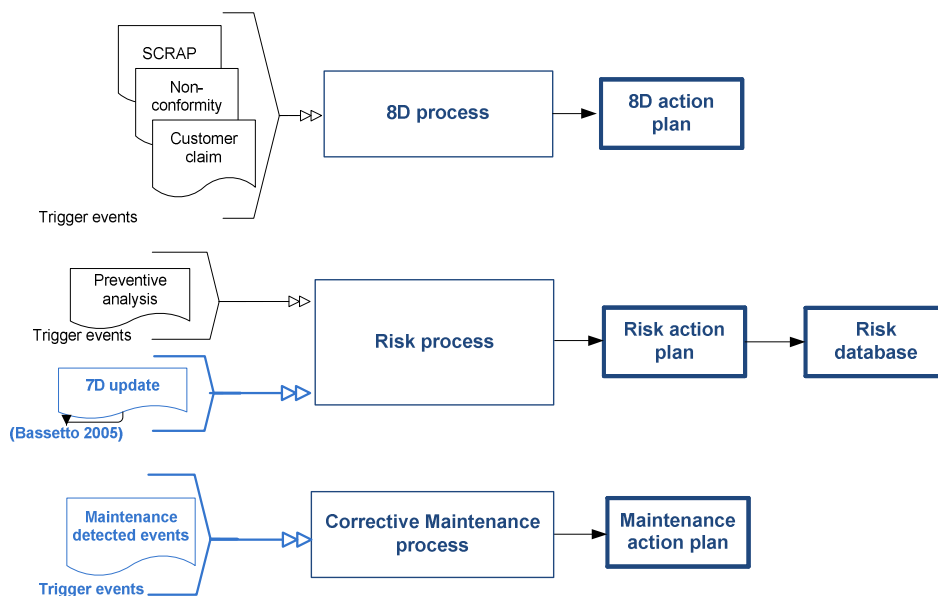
SCRAP

Non-conformity

Customer claim

Trigger events

8D process

8D action plan

Preventive analysis

Trigger events

Risk process

Risk action plan

Risk database

7D update

(Bassetto 2005)

Maintenance detected events

Trigger events

Corrective Maintenance process

Maintenance action plan